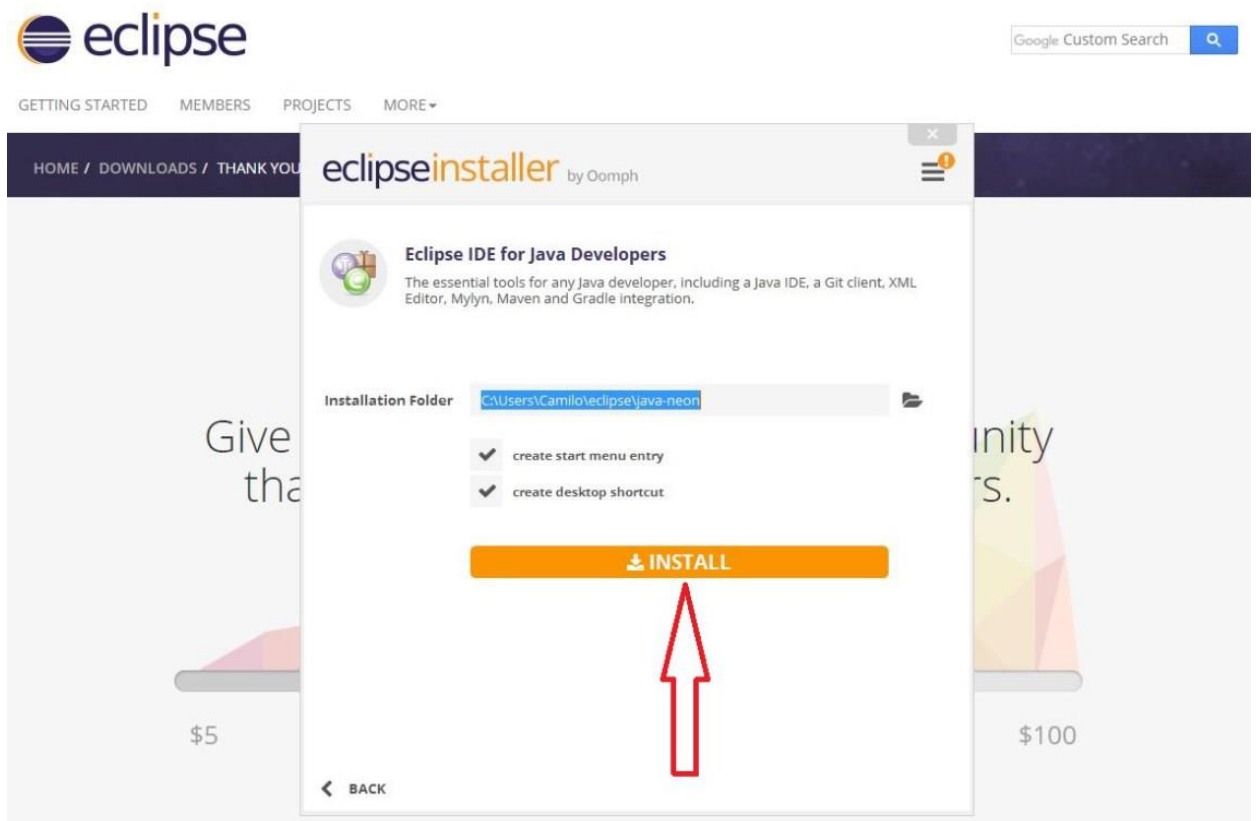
eclipse

Google Custom Search

GETTING STARTED MEMBERS PROJECTS MORE

HOME / DOWNLOADS / THANK YOU

eclipseinstaller by Oomph

Eclipse IDE for Java Developers

The essential tools for any Java developer, including a Java IDE, a Git client, XML Editor, Mylyn, Maven and Gradle integration.

Installation Folder C:\Users\Camilo\eclipse\java-neon

create start menu entry

create desktop shortcut

INSTALL

BACK

Give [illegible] unity

tha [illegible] rs.

$5

$100